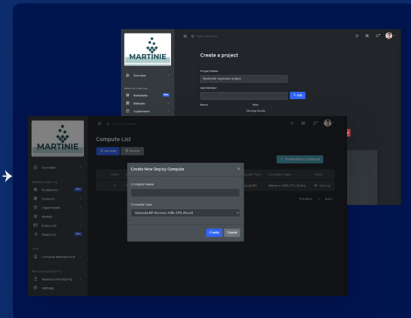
MARTINIE

Overview

Notebooks

Datasets

Experiments

Create a project

Project Name

Add Member

+ Add

Name

Role

No records found

MARTINIE

Overview

Notebooks

Datasets

Experiments

Models

Pipelines

Compute Management

Settings

Compute List

Create New Deploy Compute

Compute Name

Compute Type

Create

Cancel